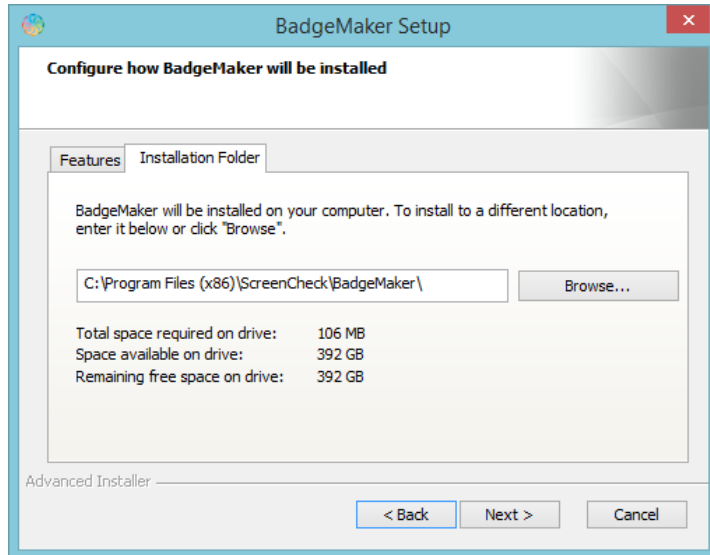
BadgeMaker Setup

Configure how BadgeMaker will be installed

Features | Installation Folder

BadgeMaker will be installed on your computer. To install to a different location, enter it below or click "Browse".

C:\Program Files (x86)\ScreenCheck\BadgeMaker\

Browse...

| | |
|---|---|
| Total space required on drive: | 106 MB |
| Space available on drive: | 392 GB |
| Remaining free space on drive: | 392 GB |

Advanced Installer

< Back | Next > | Cancel